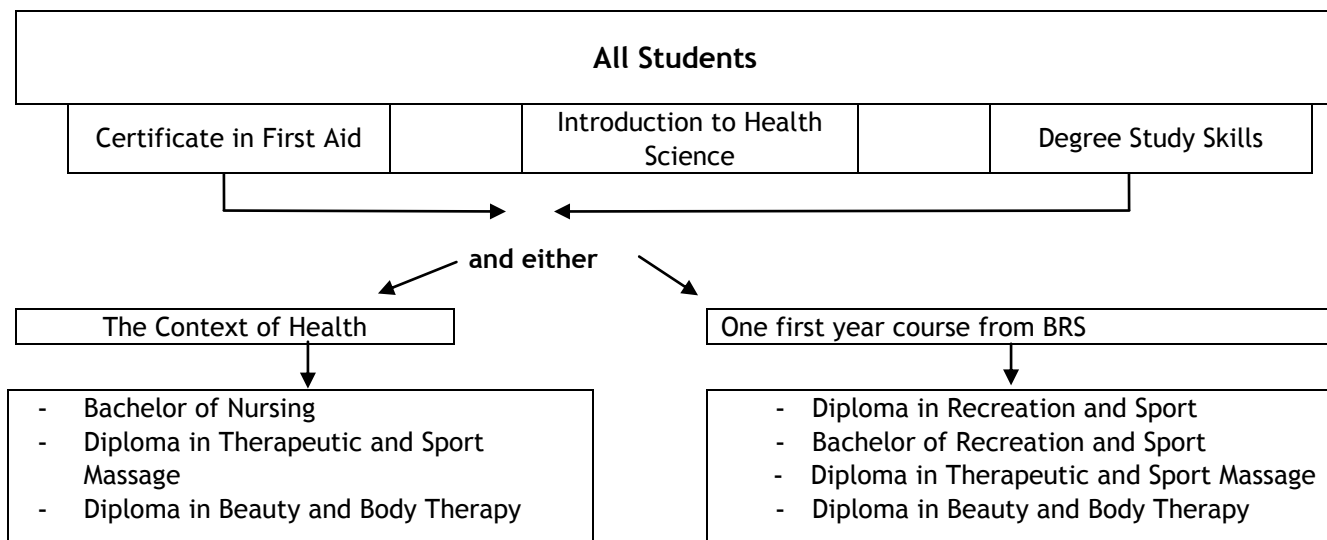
All Students

Certificate in First Aid

Introduction to Health Science

Degree Study Skills

and either

The Context of Health

- Bachelor of Nursing
- Diploma in Therapeutic and Sport Massage
- Diploma in Beauty and Body Therapy

One first year course from BRS

- Diploma in Recreation and Sport
- Bachelor of Recreation and Sport
- Diploma in Therapeutic and Sport Massage
- Diploma in Beauty and Body Therapy